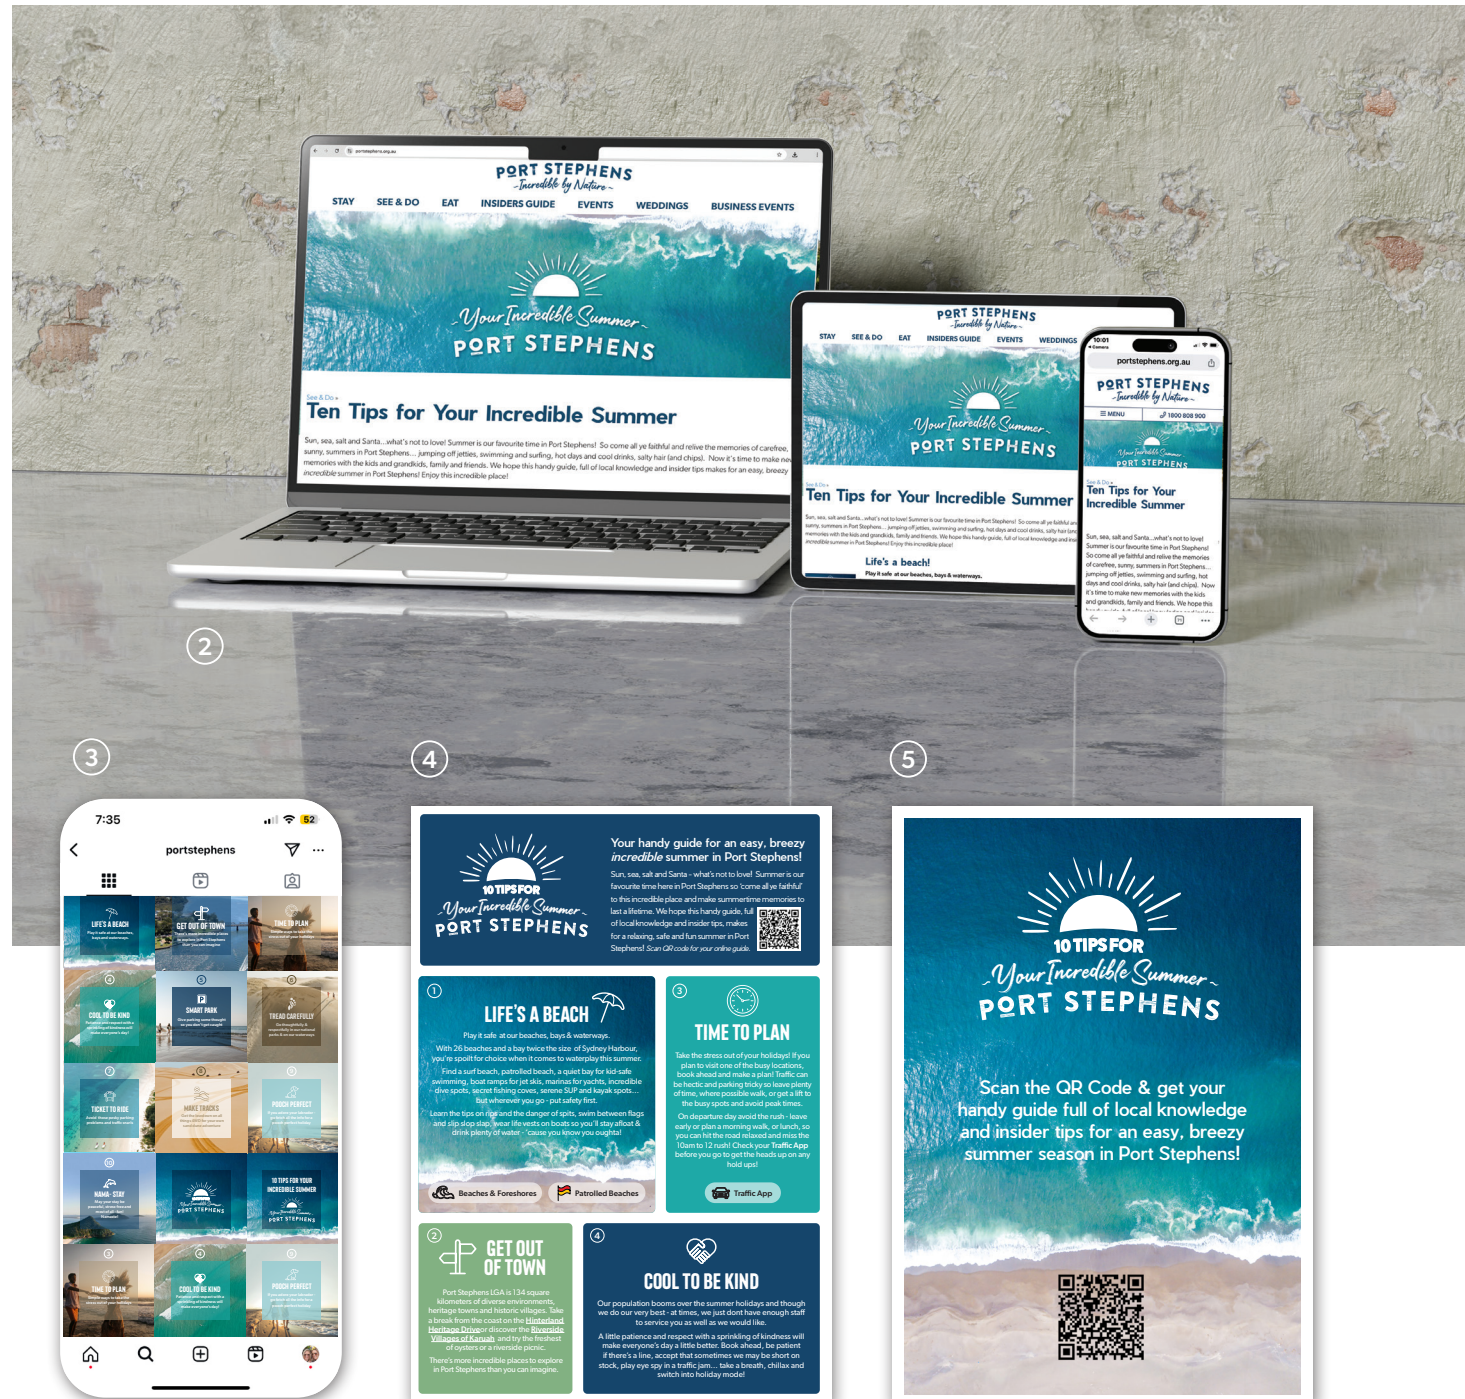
PORT STEPHENS
Incredible by Nature

STAY SEE & DO EAT INSIDERS GUIDE EVENTS WEDDINGS BUSINESS EVENTS

Your Incredible Summer
PORT STEPHENS

See & Do
Ten Tips for Your Incredible Summer

Sun, sea, salt and Santa...what's not to love! Summer is our favourite time in Port Stephens! So come all ye faithful and relive the memories of carefree, sunny, summers in Port Stephens... jumping off jetties, swimming and surfing, hot days and cool drinks, salty hair (and chips). Now it's time to make new memories with the kids and grandkids, family and friends. We hope this handy guide, full of local knowledge and insider tips makes for an easy, breezy incredible summer in Port Stephens! Enjoy this incredible place!

Life's a beach!
Play it safe at our beaches, bays & waterways.

portstephens.org.au
MENU
1800 808 900

2

3

7:35
portstephens

LIFE'S A BEACH
GET OUT OF TOWN
TIME TO PLAN
COOL TO BE KIND
SMART PARK
TREAD CAREFULLY
TICKET TO RIDE
MAKE TRACKS
POOCH PERFECT
NAMA-STAY
10 TIPS FOR YOUR INCREDIBLE SUMMER
TIME TO PLAN
COOL TO BE KIND
POOCH PERFECT

4

10 TIPS FOR
Your Incredible Summer
PORT STEPHENS

Your handy guide for an easy, breezy incredible summer in Port Stephens!

Sun, sea, salt and Santa - what's not to love! Summer is our favourite time here in Port Stephens so 'come all ye faithful' to this incredible place and make summertime memories to last a lifetime. We hope this handy guide, full of local knowledge and insider tips, makes for a relaxing, safe and fun summer in Port Stephens! Scan QR code for your online guide.

1
LIFE'S A BEACH
Play it safe at our beaches, bays & waterways.
With 26 beaches and a bay twice the size of Sydney Harbour, you're spoilt for choice when it comes to waterplay this summer.
Find a surf beach, patrolled beach, a quiet bay for kid-safe swimming, boat ramps for jet skis, marinas for yachts, incredible dive spots, secret fishing coves, serene SUP and kayak spots... but wherever you go - put safety first.
Learn the tips on rips and the danger of spits, swim between flags and slip slop slap, wear life vests on boats so you'll stay afloat & drink plenty of water - 'cause you know you oughta!
Beaches & Foreshores
Patrolled Beaches

3
TIME TO PLAN
Take the stress out of your holidays! If you plan to visit one of the busy locations, book ahead and make a plan! Traffic can be hectic and parking tricky so leave plenty of time, where possible walk, or get a lift to the busy spots and avoid peak times.
On departure day avoid the rush - leave early or plan a morning walk, or lunch, so you can hit the road relaxed and miss the 10am to 12 rush! Check your Traffic App before you go to get the heads up on any hold ups!
Traffic App

2
GET OUT OF TOWN
Port Stephens LGA is 134 square kilometers of diverse environments, heritage towns and historic villages. Take a break from the coast on the Hinterland Heritage Drive or discover the Riverside Villages of Karuah and try the freshest of oysters or a riverside picnic.
There's more incredible places to explore in Port Stephens than you can imagine.

4
COOL TO BE KIND
Our population booms over the summer holidays and though we do our very best - at times, we just dont have enough staff to service you as well as we would like.
A little patience and respect with a sprinkling of kindness will make everyone's day a little better. Book ahead, be patient if there's a line, accept that sometimes we may be short on stock, play eye spy in a traffic jam... take a breath, chillax and switch into holiday mode!

5

10 TIPS FOR
Your Incredible Summer
PORT STEPHENS

Scan the QR Code & get your handy guide full of local knowledge and insider tips for an easy, breezy summer season in Port Stephens!